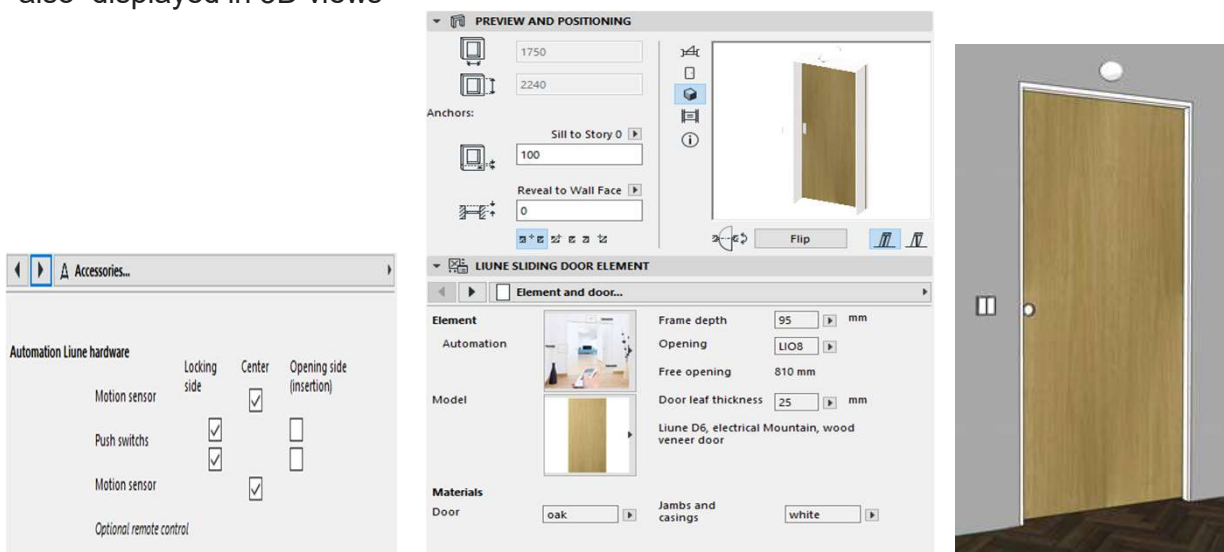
also displayed in 3D views

Accessories...

Automation Liune hardware

| | Locking side | Center | Opening side (insertion) |
|---|---|---|---|
| Motion sensor | | ☑ | |
| Push switchs | ☑ | | ☐ |
| | ☑ | | ☐ |
| Motion sensor | | ☑ | |

Optional remote control

PREVIEW AND POSITIONING

1750

2240

Anchors:

Sill to Story 0

100

Reveal to Wall Face

0

Flip

LIUNE SLIDING DOOR ELEMENT

Element and door...

Element

Automation

Frame depth 95 mm

Opening LIO8

Free opening 810 mm

Model

Door leaf thickness 25 mm

Liune D6, electrical Mountain, wood veneer door

Materials

Door oak

Jambs and casings white